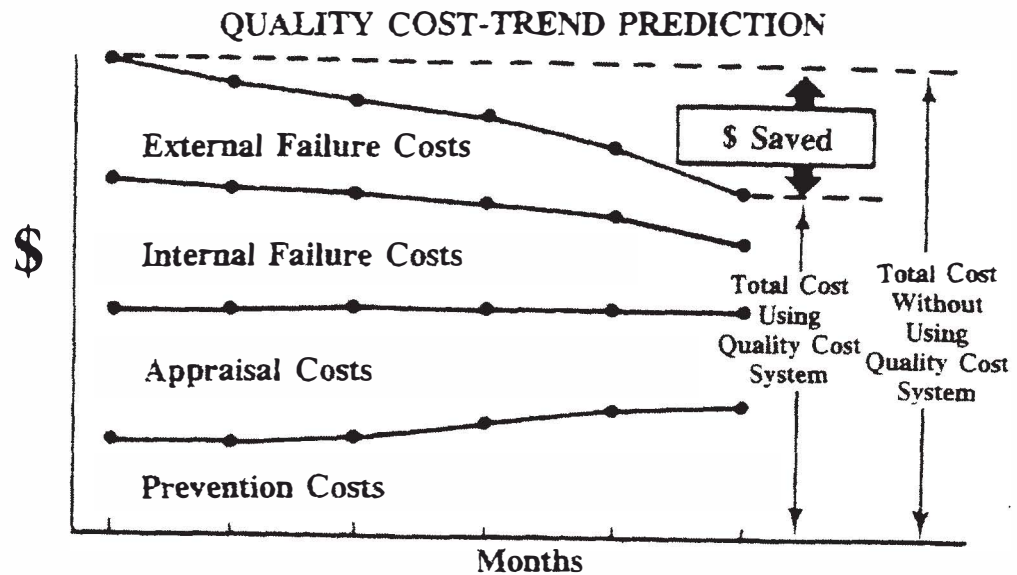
QUALITY COST-TREND PREDICTION

$

External Failure Costs

$ Saved

Internal Failure Costs

Total Cost Using Quality Cost System

Total Cost Without Using Quality Cost System

Appraisal Costs

Prevention Costs

Months